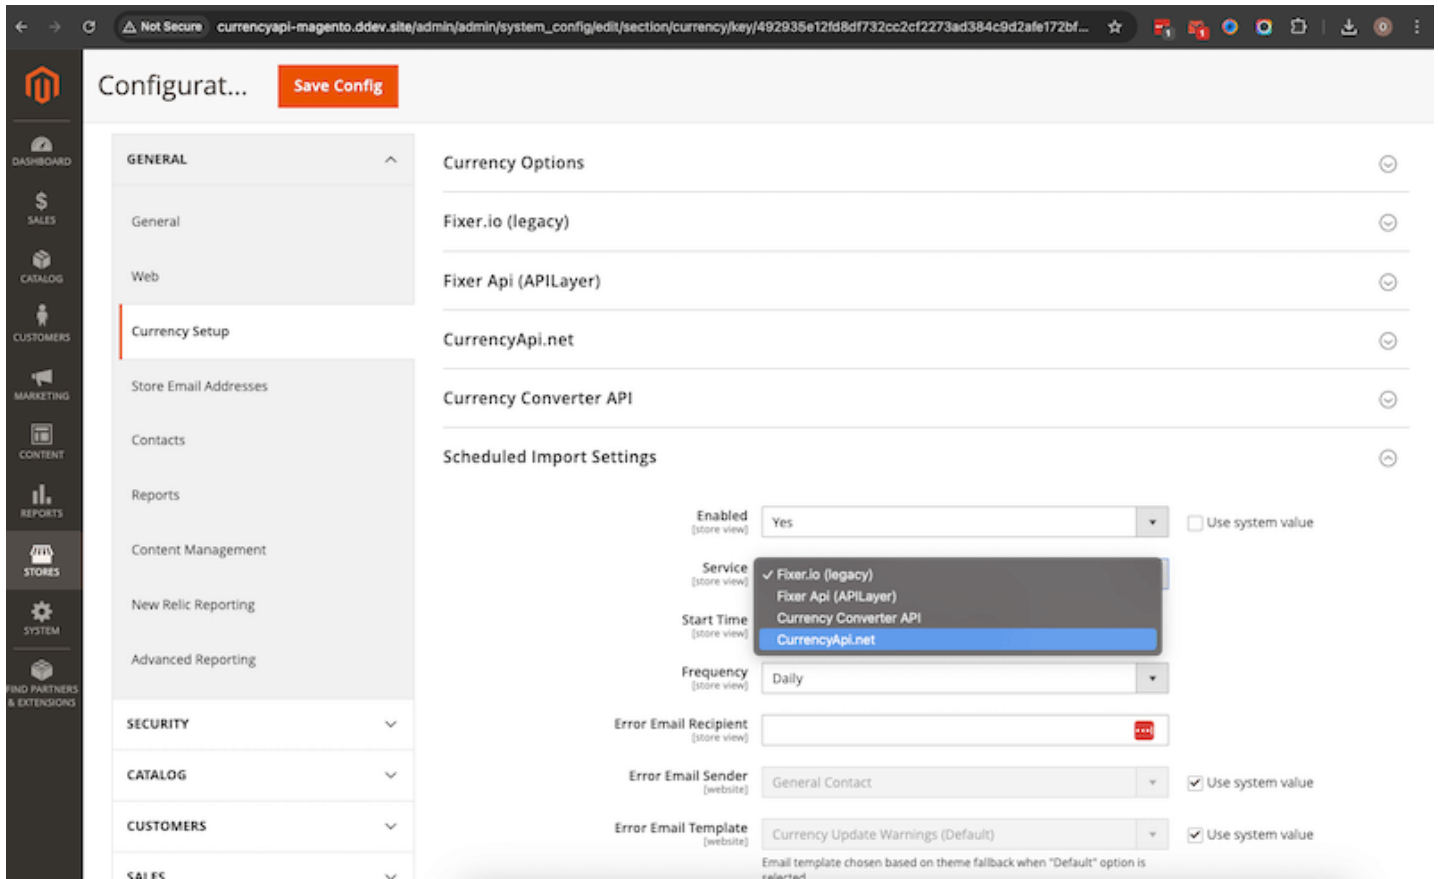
Not Secure currencyapi-magento.ddev.site/admin/admin/system_config/edit/section/currency/key/492935e12fd8df732cc2cf2273ad384c9d2afe172bf...

DASHBOARD
SALES
CATALOG
CUSTOMERS
MARKETING
CONTENT
REPORTS
STORES
SYSTEM
FIND PARTNERS & EXTENSIONS

Configurat...
Save Config

GENERAL
General
Web
Currency Setup
Store Email Addresses
Contacts
Reports
Content Management
New Relic Reporting
Advanced Reporting
SECURITY
CATALOG
CUSTOMERS
SALES

Currency Options
Fixer.io (legacy)
Fixer Api (APILayer)
CurrencyApi.net
Currency Converter API
Scheduled Import Settings

Enabled [store view] Yes Use system value
Service [store view] ✓ Fixer.io (legacy) Fixer Api (APILayer) Currency Converter API CurrencyApi.net
Start Time [store view]
Frequency [store view] Daily
Error Email Recipient [store view]
Error Email Sender [website] General Contact Use system value
Error Email Template [website] Currency Update Warnings (Default) Use system value
Email template chosen based on theme fallback when "Default" option is selected.